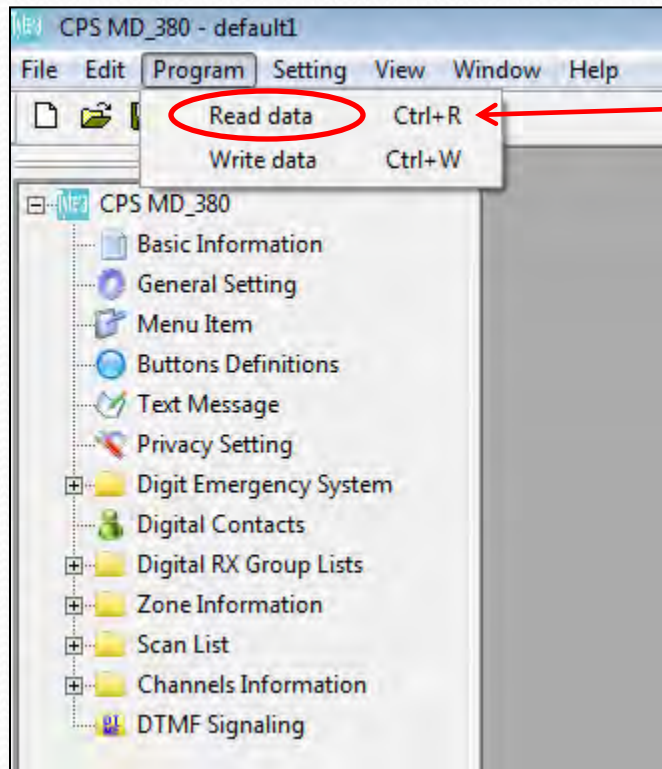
CPS MD_380 - default1

File Edit Program Setting View Window Help

Read data Ctrl+R
Write data Ctrl+W

CPS MD_380
Basic Information
General Setting
Menu Item
Buttons Definitions
Text Message
Privacy Setting
Digit Emergency System
Digital Contacts
Digital RX Group Lists
Zone Information
Scan List
Channels Information
DTMF Signaling